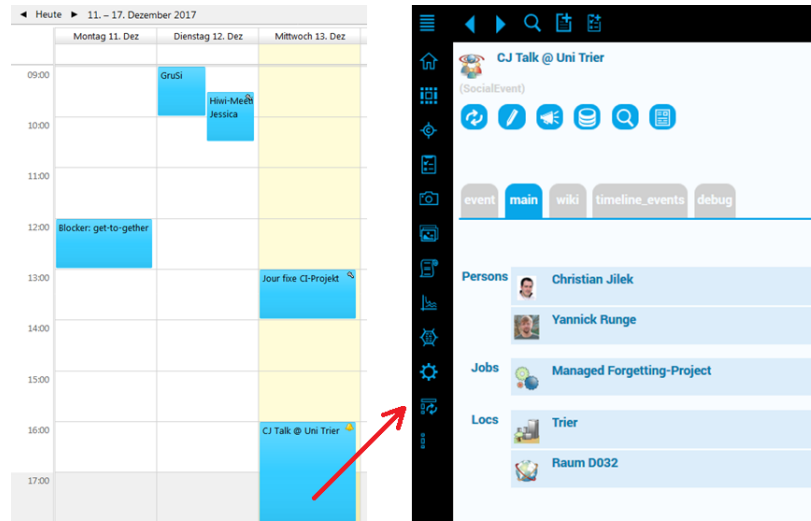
◄ Heute ► 11. – 17. Dezember 2017

Montag 11. Dez | Dienstag 12. Dez | Mittwoch 13. Dez

09:00
GruSi
Hiwi-Meeting Jessica
10:00
11:00
12:00
Blocker: get-to-gether
13:00
Jour fixe CI-Projekt
14:00
15:00
16:00
CJ Talk @ Uni Trier
17:00

CJ Talk @ Uni Trier
(SocialEvent)

event | main | wiki | timeline_events | debug

Persons
Christian Jilek
Yannick Runge

Jobs
Managed Forgetting-Project

Locs
Trier
Raum D032